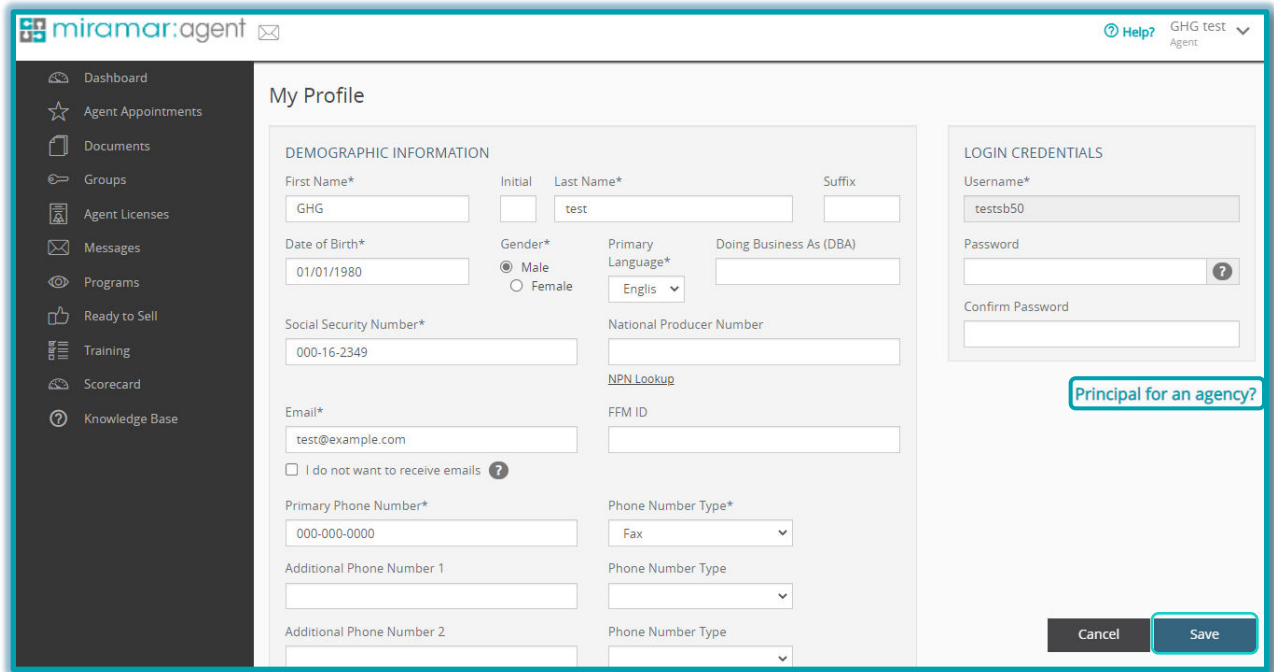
miramar:agent

Help? GHG test Agent

Dashboard
Agent Appointments
Documents
Groups
Agent Licenses
Messages
Programs
Ready to Sell
Training
Scorecard
Knowledge Base

My Profile

DEMOGRAPHIC INFORMATION

First Name* GHG
Initial
Last Name* test
Suffix

Date of Birth* 01/01/1980
Gender* Male Female
Primary Language* Englis
Doing Business As (DBA)

Social Security Number* 000-16-2349
National Producer Number
NPN Lookup

Email* test@example.com
FFM ID
I do not want to receive emails

Primary Phone Number* 000-000-0000
Phone Number Type* Fax

Additional Phone Number 1
Phone Number Type

Additional Phone Number 2
Phone Number Type

LOGIN CREDENTIALS

Username* testsb50

Password

Confirm Password

Principal for an agency?

Cancel
Save